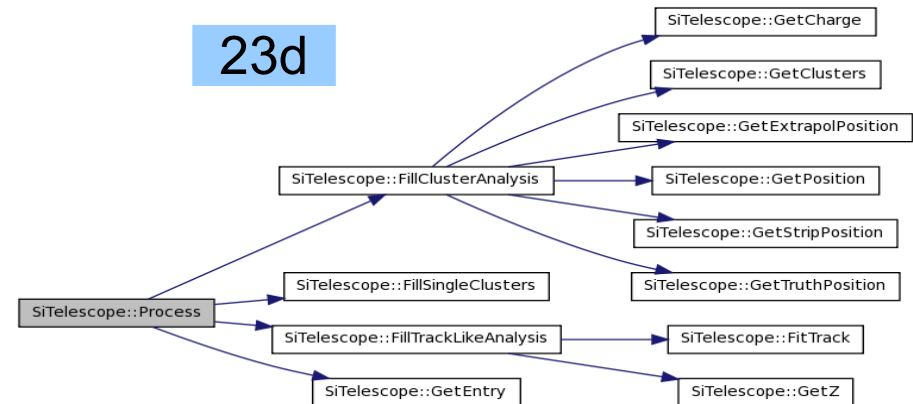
23d

SiTelescope::GetCharge

SiTelescope::GetClusters

SiTelescope::GetExtrapolPosition

SiTelescope::FillClusterAnalysis

SiTelescope::GetPosition

SiTelescope::GetStripPosition

SiTelescope::GetTruthPosition

SiTelescope::FillSingleClusters

SiTelescope::Process

SiTelescope::FillTrackLikeAnalysis

SiTelescope::FitTrack

SiTelescope::GetEntry

SiTelescope::GetZ